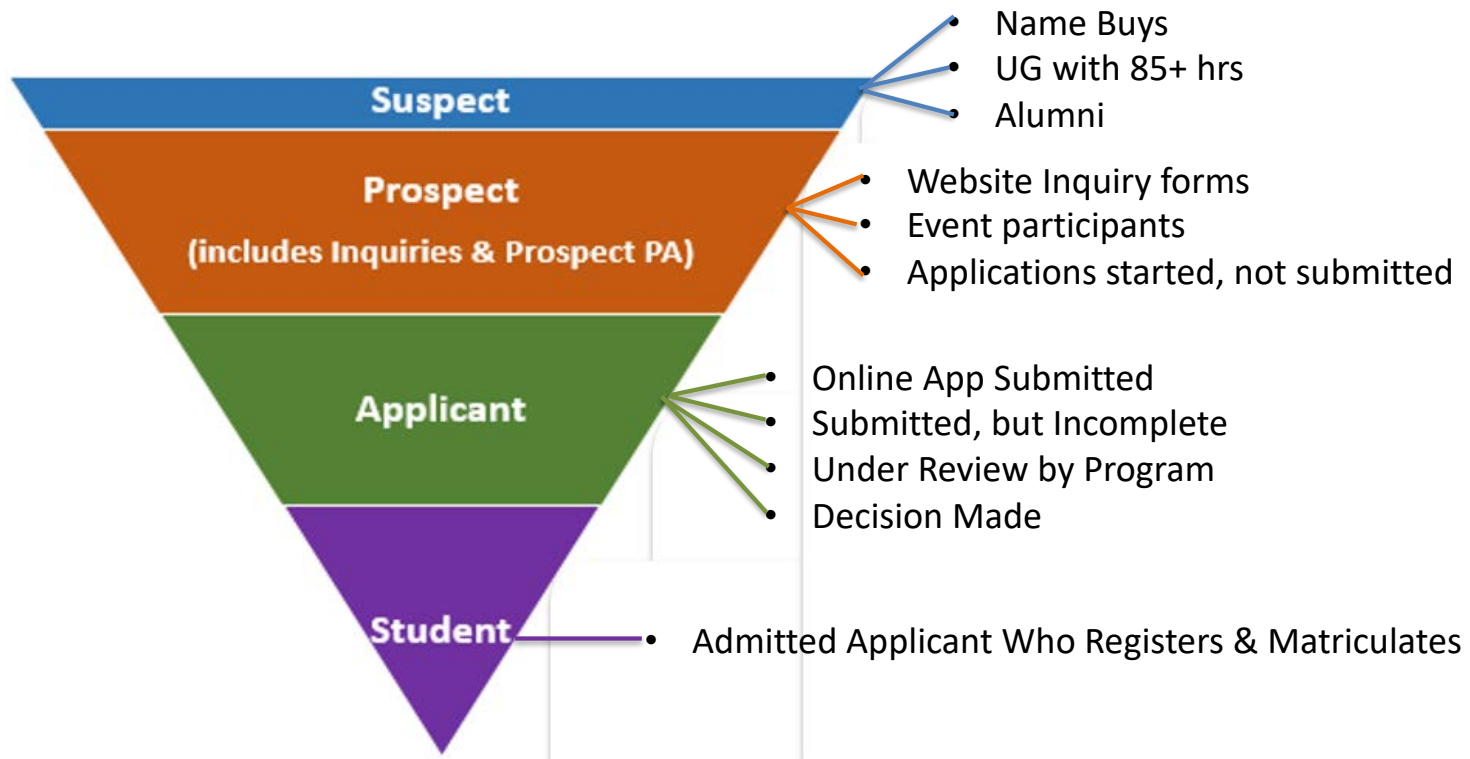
Suspect

- Name Buys
- UG with 85+ hrs
- Alumni

Prospect
(includes Inquiries & Prospect PA)

- Website Inquiry forms
- Event participants
- Applications started, not submitted

Applicant

- Online App Submitted
- Submitted, but Incomplete
- Under Review by Program
- Decision Made

Student

- Admitted Applicant Who Registers & Matriculates